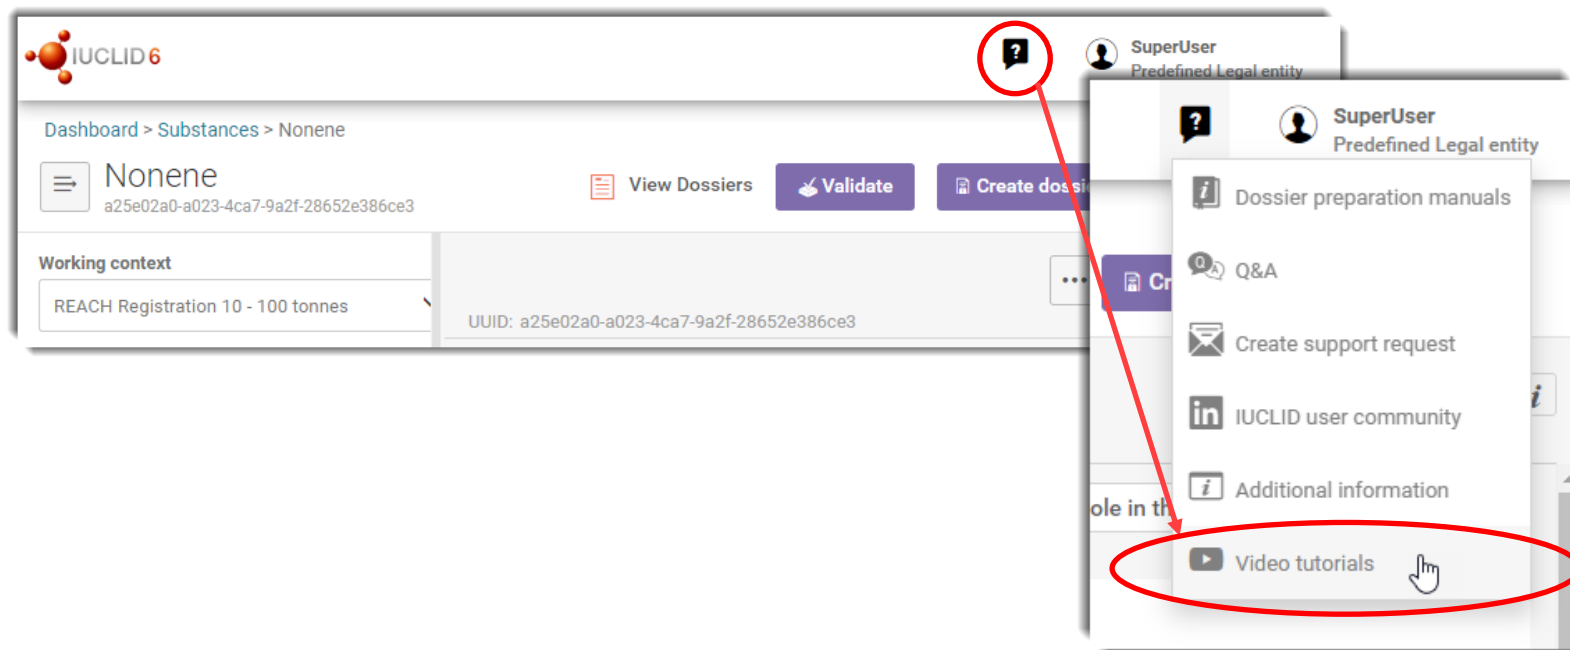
IUCLID 6

SuperUser
Predefined Legal entity

Dashboard > Substances > Nonene

Nonene
a25e02a0-a023-4ca7-9a2f-28652e386ce3

View Dossiers

Validate

Create dossi

Working context
REACH Registration 10 - 100 tonnes

UUID: a25e02a0-a023-4ca7-9a2f-28652e386ce3

SuperUser
Predefined Legal entity

Dossier preparation manuals

Q&A

Create support request

IUCLID user community

Additional information

Video tutorials

Cr

ole in th